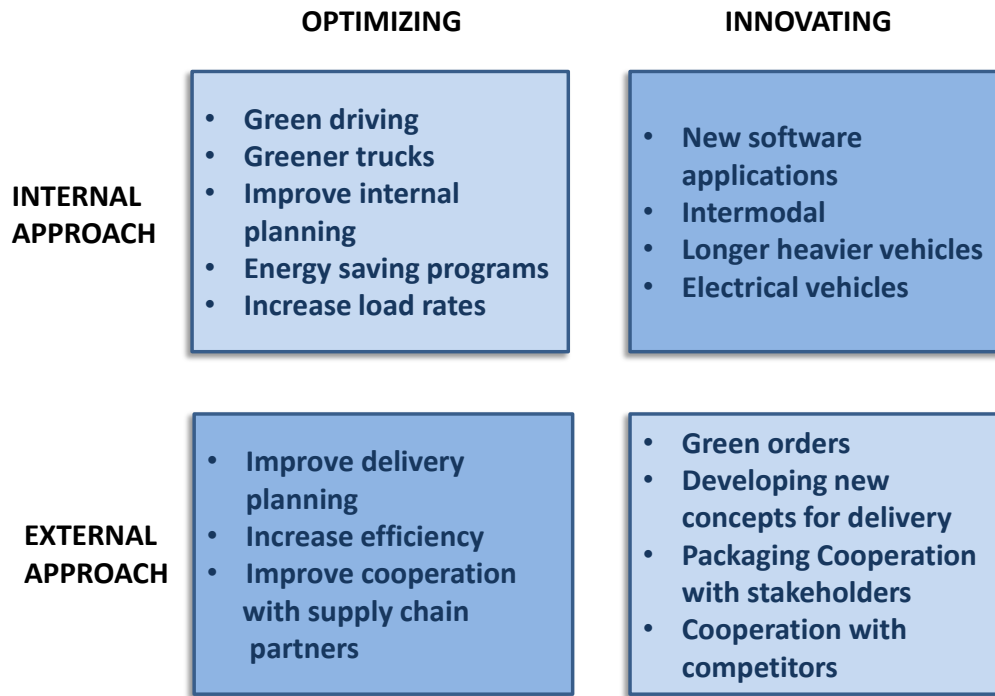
| | OPTIMIZING | INNOVATING |
|---|---|---|
| INTERNAL APPROACH | • Green driving<br>• Greener trucks<br>• Improve internal planning<br>• Energy saving programs<br>• Increase load rates | • New software applications<br>• Intermodal<br>• Longer heavier vehicles<br>• Electrical vehicles |
| EXTERNAL APPROACH | • Improve delivery planning<br>• Increase efficiency<br>• Improve cooperation with supply chain partners | • Green orders<br>• Developing new concepts for delivery<br>• Packaging Cooperation with stakeholders<br>• Cooperation with competitors |